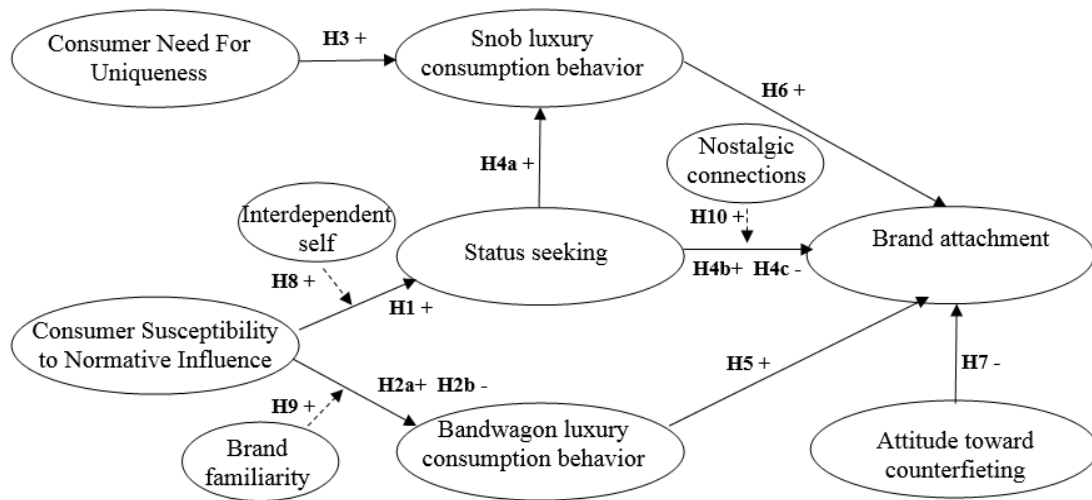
Consumer Need For Uniqueness

H3 +

Snob luxury consumption behavior

H6 +

H4a +

Nostalgic connections

Interdependent self

Status seeking

H10 +

Brand attachment

H4b+ H4c -

H8 +

H1 +

Consumer Susceptibility to Normative Influence

H2a+ H2b -

H5 +

H7 -

H9 +

Brand familiarity

Bandwagon luxury consumption behavior

Attitude toward counterfeiting